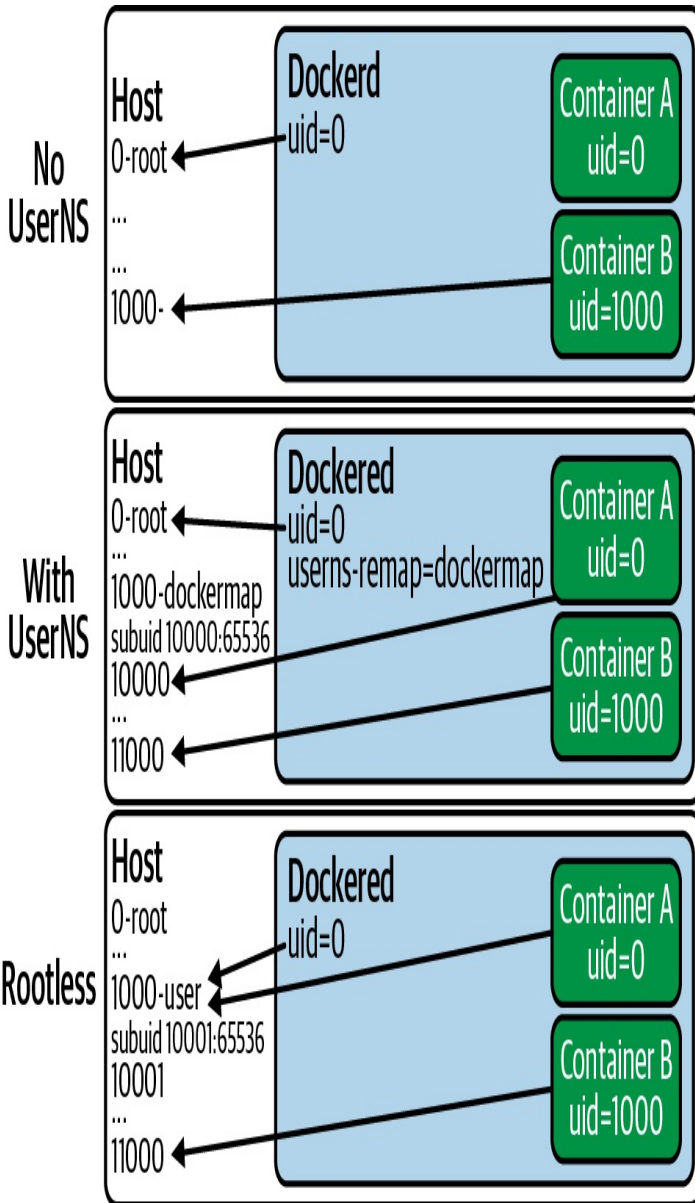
No UserNS

Host
0-root
...
...
1000-

Dockerd
uid=0

Container A
uid=0

Container B
uid=1000

With UserNS

Host
0-root
...
1000-dockermap
subuid 10000:65536
10000
...
11000

Dockered
uid=0
userns-remap=dockermap

Container A
uid=0

Container B
uid=1000

Rootless

Host
0-root
...
1000-user
subuid 10001:65536
10001
...
11000

Dockered
uid=0

Container A
uid=0

Container B
uid=1000